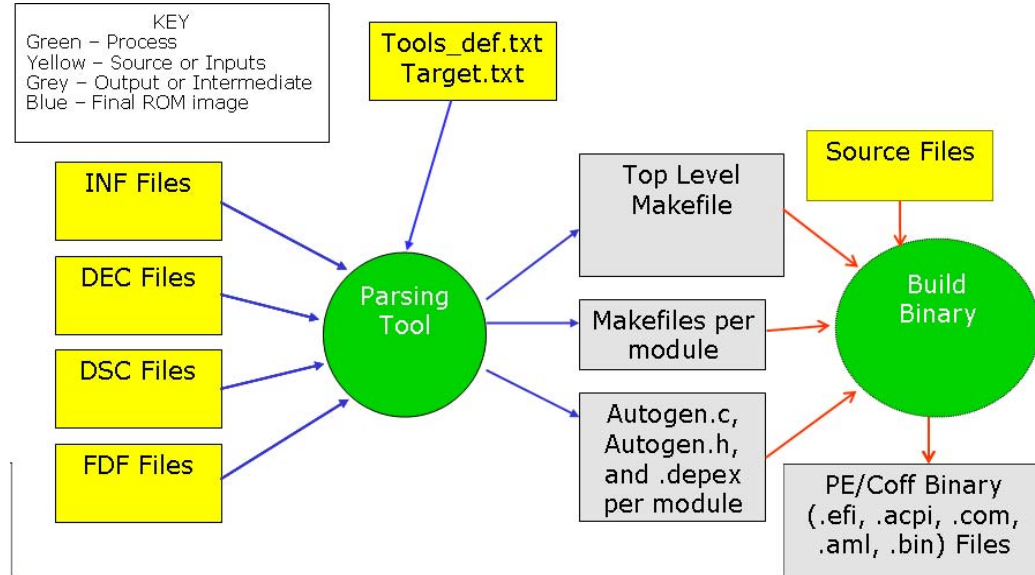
KEY
Green – Process
Yellow – Source or Inputs
Grey – Output or Intermediate
Blue – Final ROM image

Tools_def.txt
Target.txt

INF Files

DEC Files

DSC Files

FDF Files

Parsing Tool

Top Level Makefile

Makefiles per module

Autogen.c, Autogen.h, and .depex per module

Source Files

Build Binary

PE/Coff Binary (.efi, .acpi, .com, .aml, .bin) Files